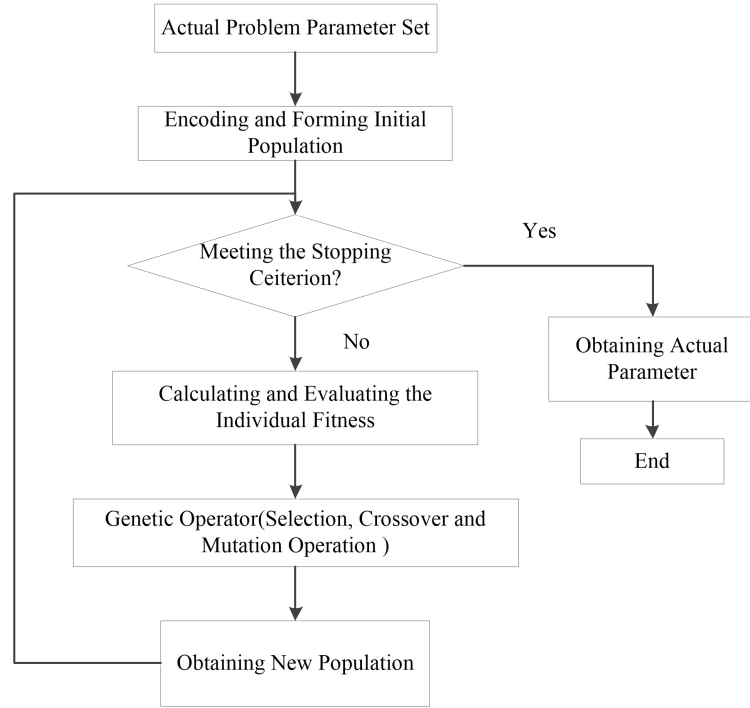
Actual Problem Parameter Set

Encoding and Forming Initial Population

Meeting the Stopping Ceiterion?

Yes

No

Obtaining Actual Parameter

End

Calculating and Evaluating the Individual Fitness

Genetic Operator(Selection, Crossover and Mutation Operation )

Obtaining New Population